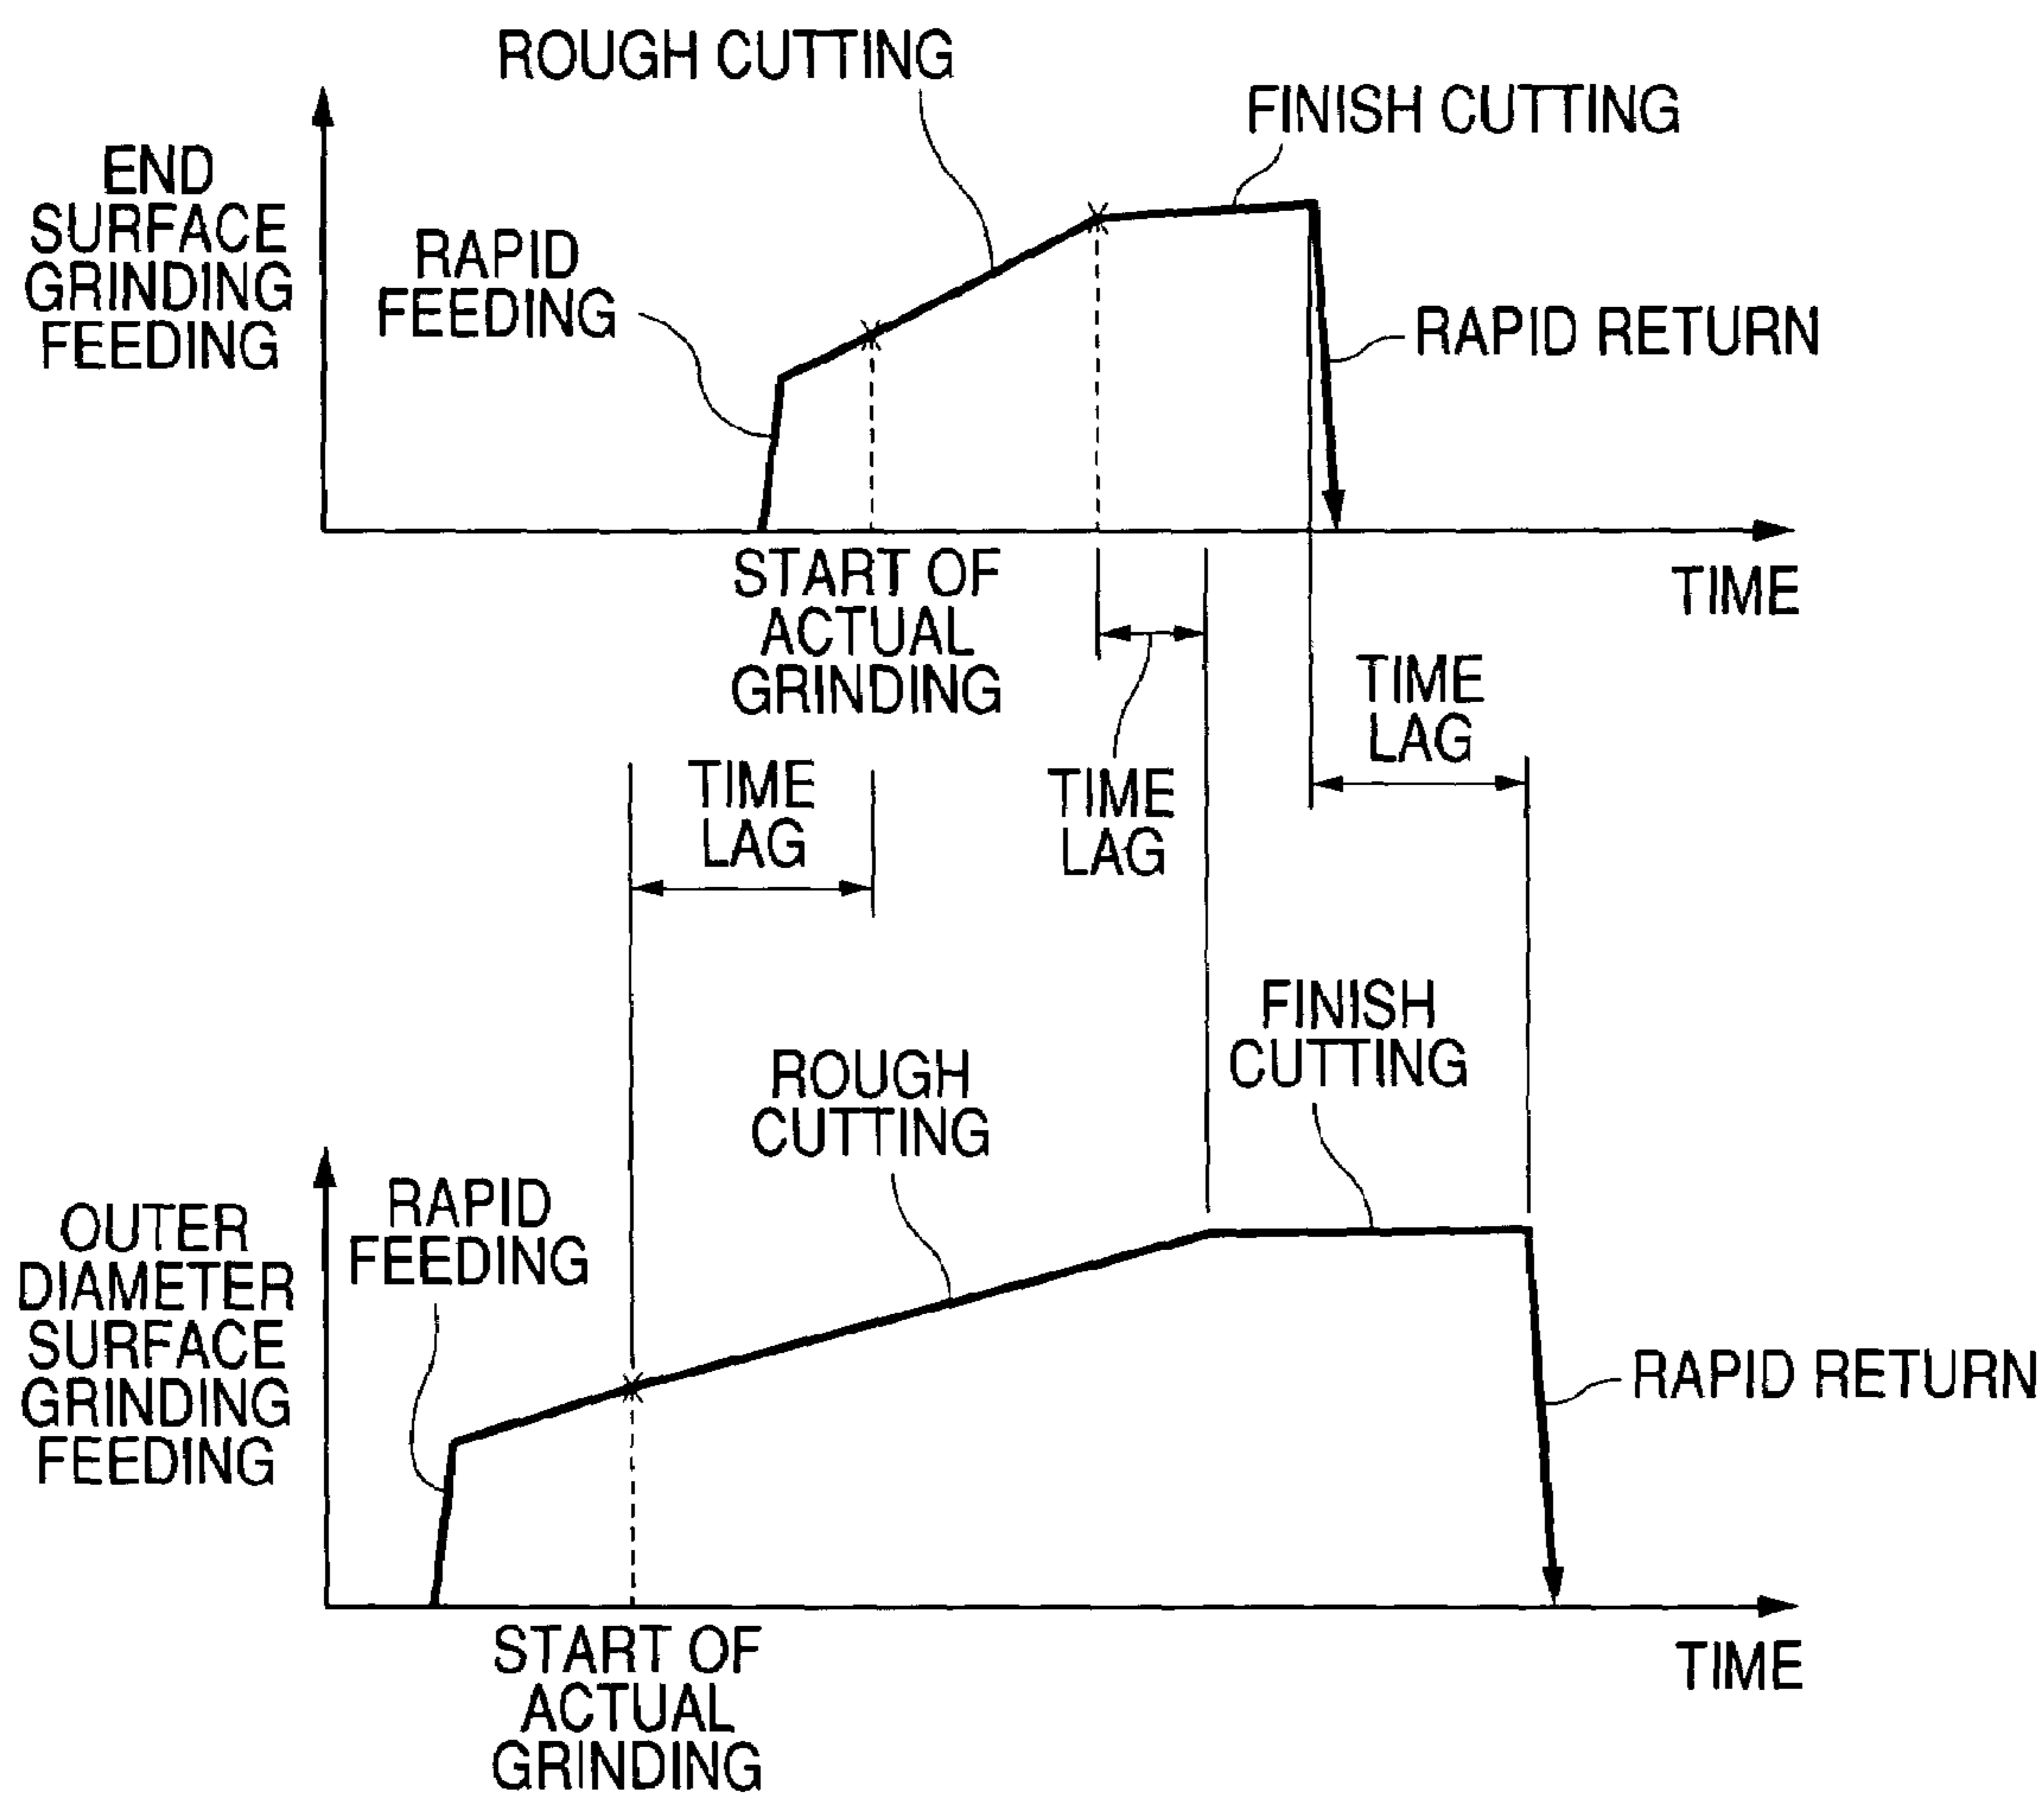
ROUGH CUTTING

FINISH CUTTING

END SURFACE GRINDING FEEDING

RAPID FEEDING

RAPID RETURN

START OF ACTUAL GRINDING

TIME

TIME LAG

TIME LAG

TIME LAG

FINISH CUTTING

ROUGH CUTTING

RAPID FEEDING

OUTER DIAMETER SURFACE GRINDING FEEDING

RAPID RETURN

START OF ACTUAL GRINDING

TIME